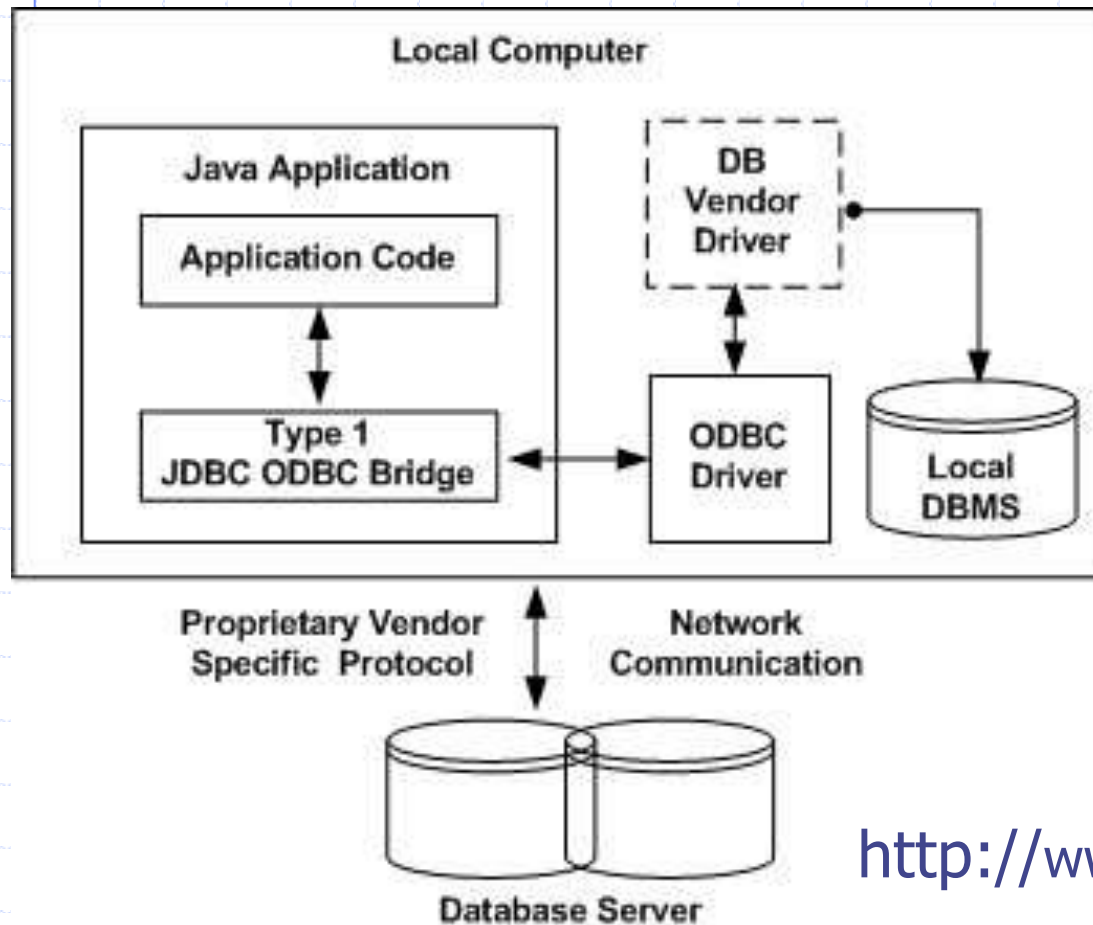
Local Computer

Java Application

Application Code

Type 1
JDBC ODBC Bridge

DB
Vendor
Driver

ODBC
Driver

Local
DBMS

Proprietary Vendor
Specific Protocol

Network
Communication

Database Server

http://w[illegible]